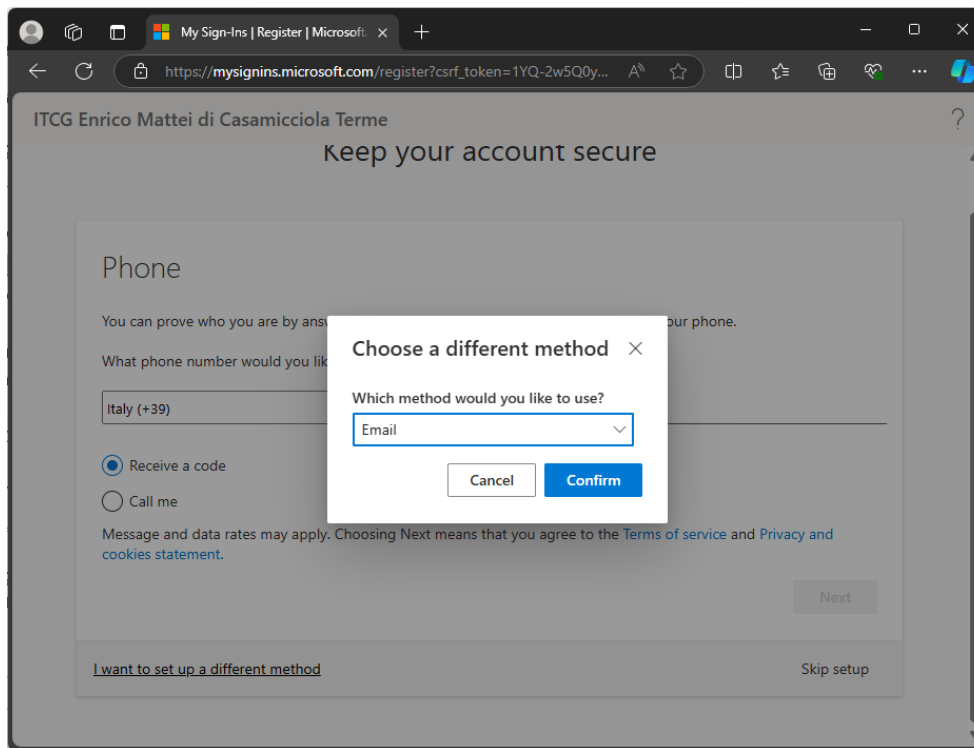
My Sign-Ins | Register | Microsoft

https://mysignins.microsoft.com/register?csrf_token=1YQ-2w5Q0y...

ITCG Enrico Mattei di Casamicciola Terme

?

Keep your account secure

Phone

You can prove who you are by ans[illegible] our phone.

What phone number would you lik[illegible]

Italy (+39)

Receive a code

Call me

Message and data rates may apply. Choosing Next means that you agree to the Terms of service and Privacy and cookies statement.

Next

I want to set up a different method

Skip setup

Choose a different method

Which method would you like to use?

Email

Cancel

Confirm